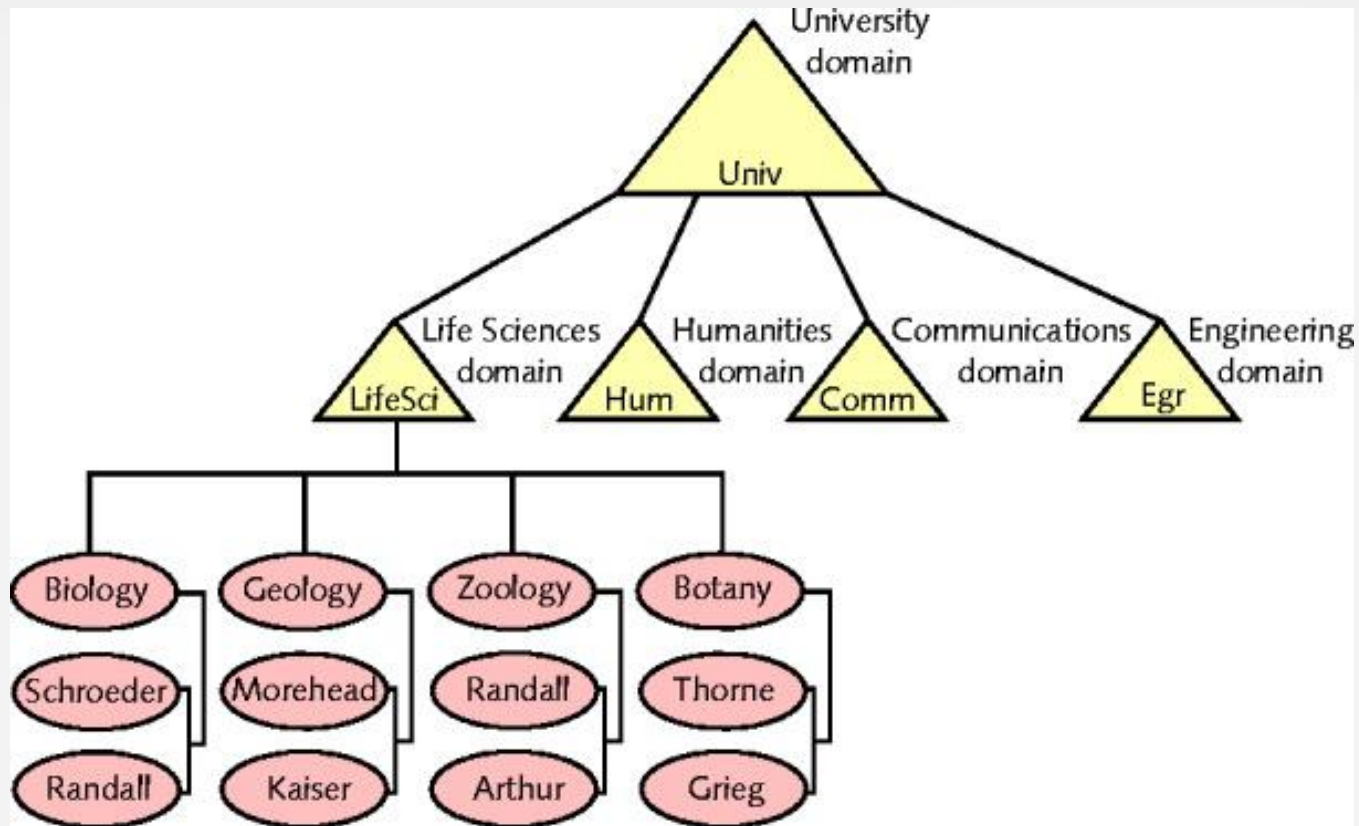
University domain

Univ

Life Sciences domain

LifeSci

Humanities domain

Hum

Communications domain

Comm

Engineering domain

Egr

Biology

Schroeder

Randall

Geology

Morehead

Kaiser

Zoology

Randall

Arthur

Botany

Thorne

Grieg